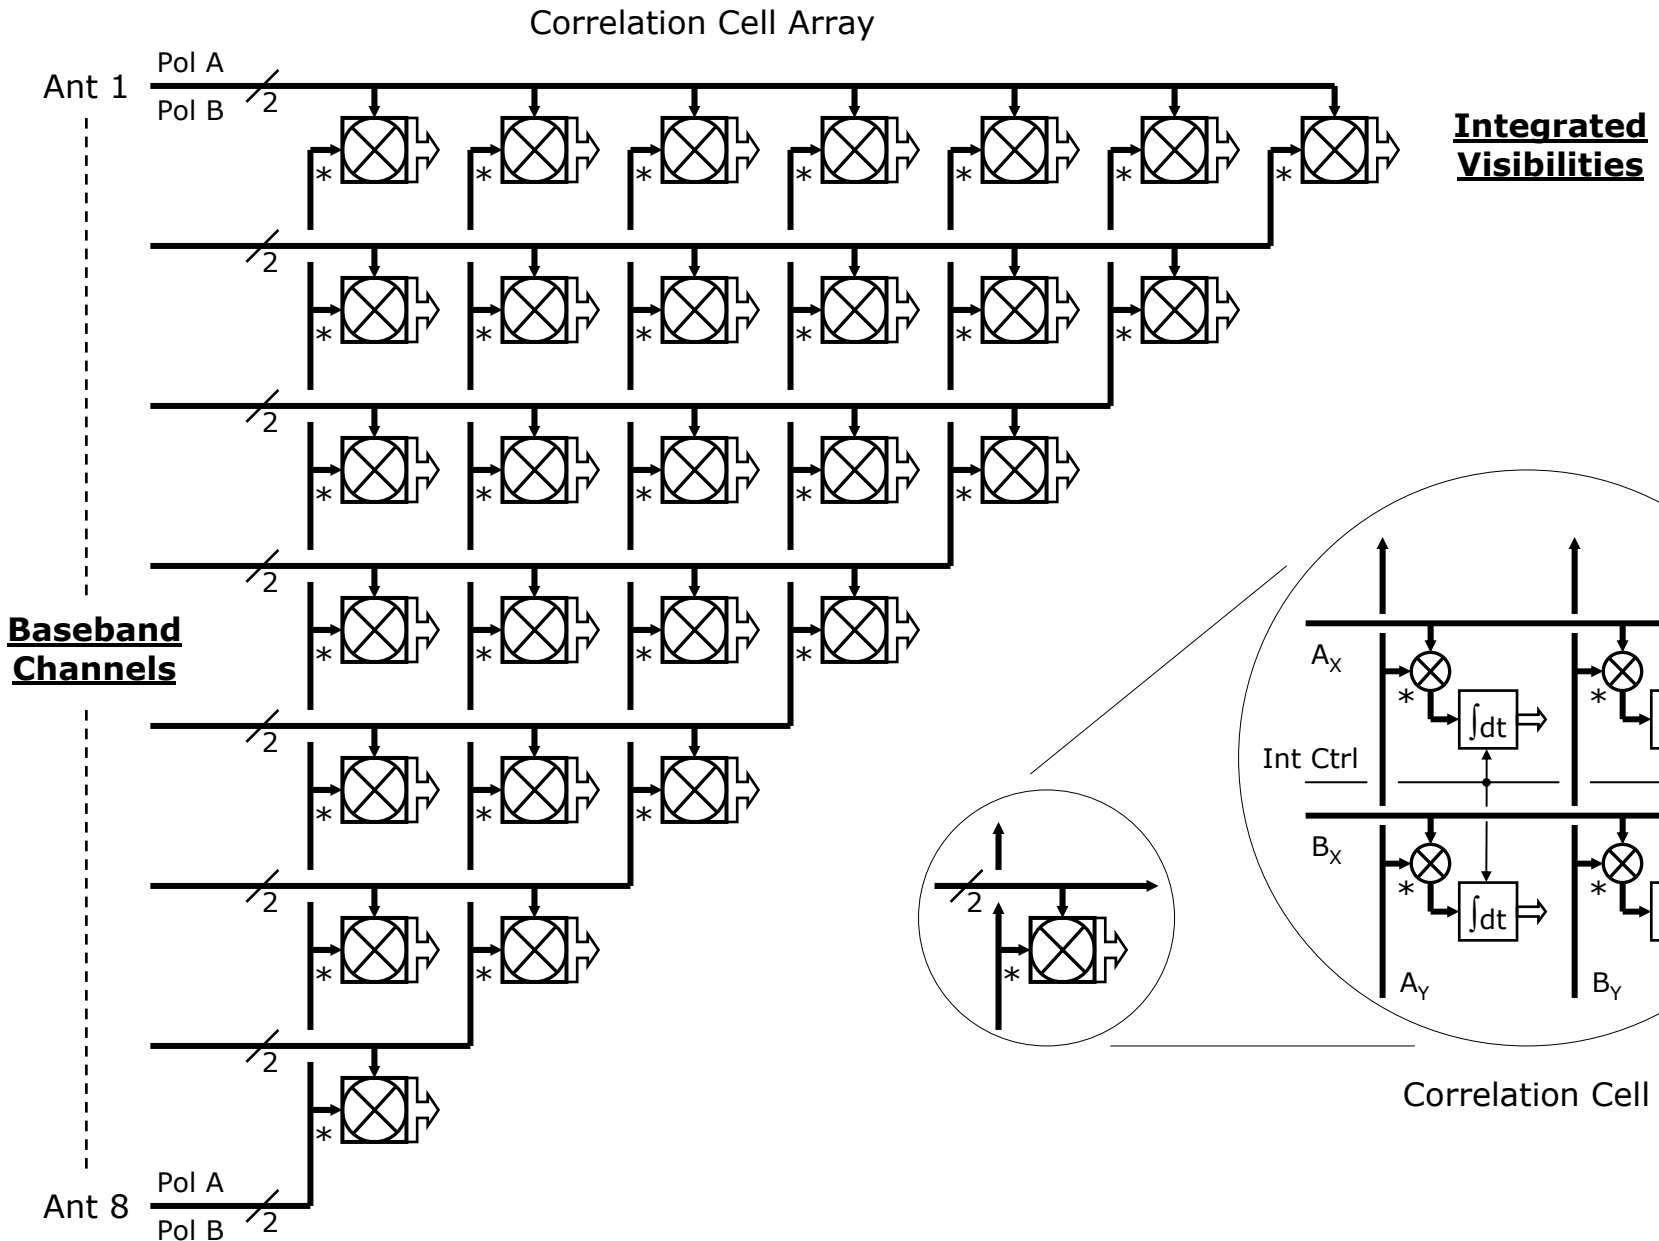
Correlation Cell Array

Ant 1 Pol A Pol B 2

Integrated Visibilities

* * * * * * *

2

* * * * * *

2

* * * * *

2

Baseband Channels

* * * *

2

* * *

2

* *

2

*

Ant 8 Pol A Pol B 2

2

*

$A_X$

*

$\int dt$

*

Int Ctrl

$B_X$

*

$\int dt$

*

$A_Y$

$B_Y$

Correlation Cell